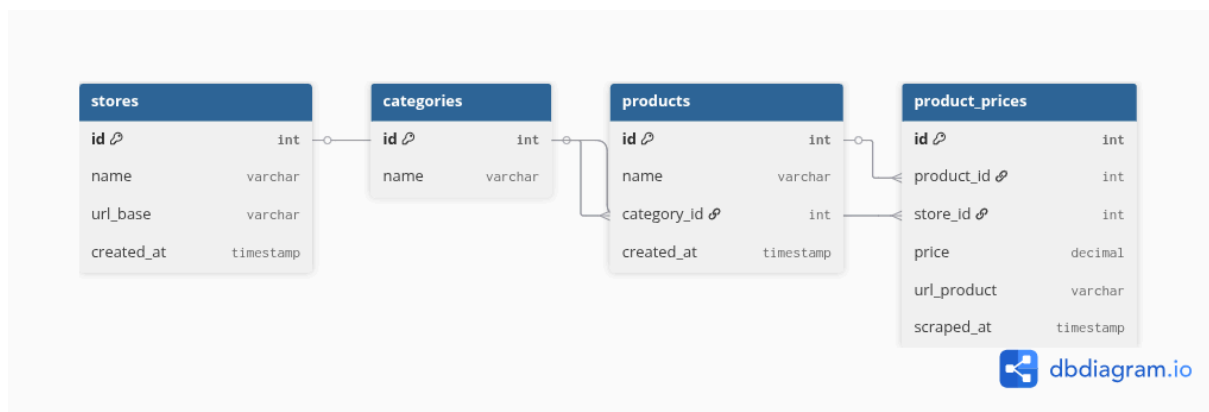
stores

| id | int |
|---|---|
| name | varchar |
| url_base | varchar |
| created_at | timestamp |

categories

| id | int |
|---|---|
| name | varchar |

products

| id | int |
|---|---|
| name | varchar |
| category_id | int |
| created_at | timestamp |

product_prices

| id | int |
|---|---|
| product_id | int |
| store_id | int |
| price | decimal |
| url_product | varchar |
| scraped_at | timestamp |

dbdiagram.io